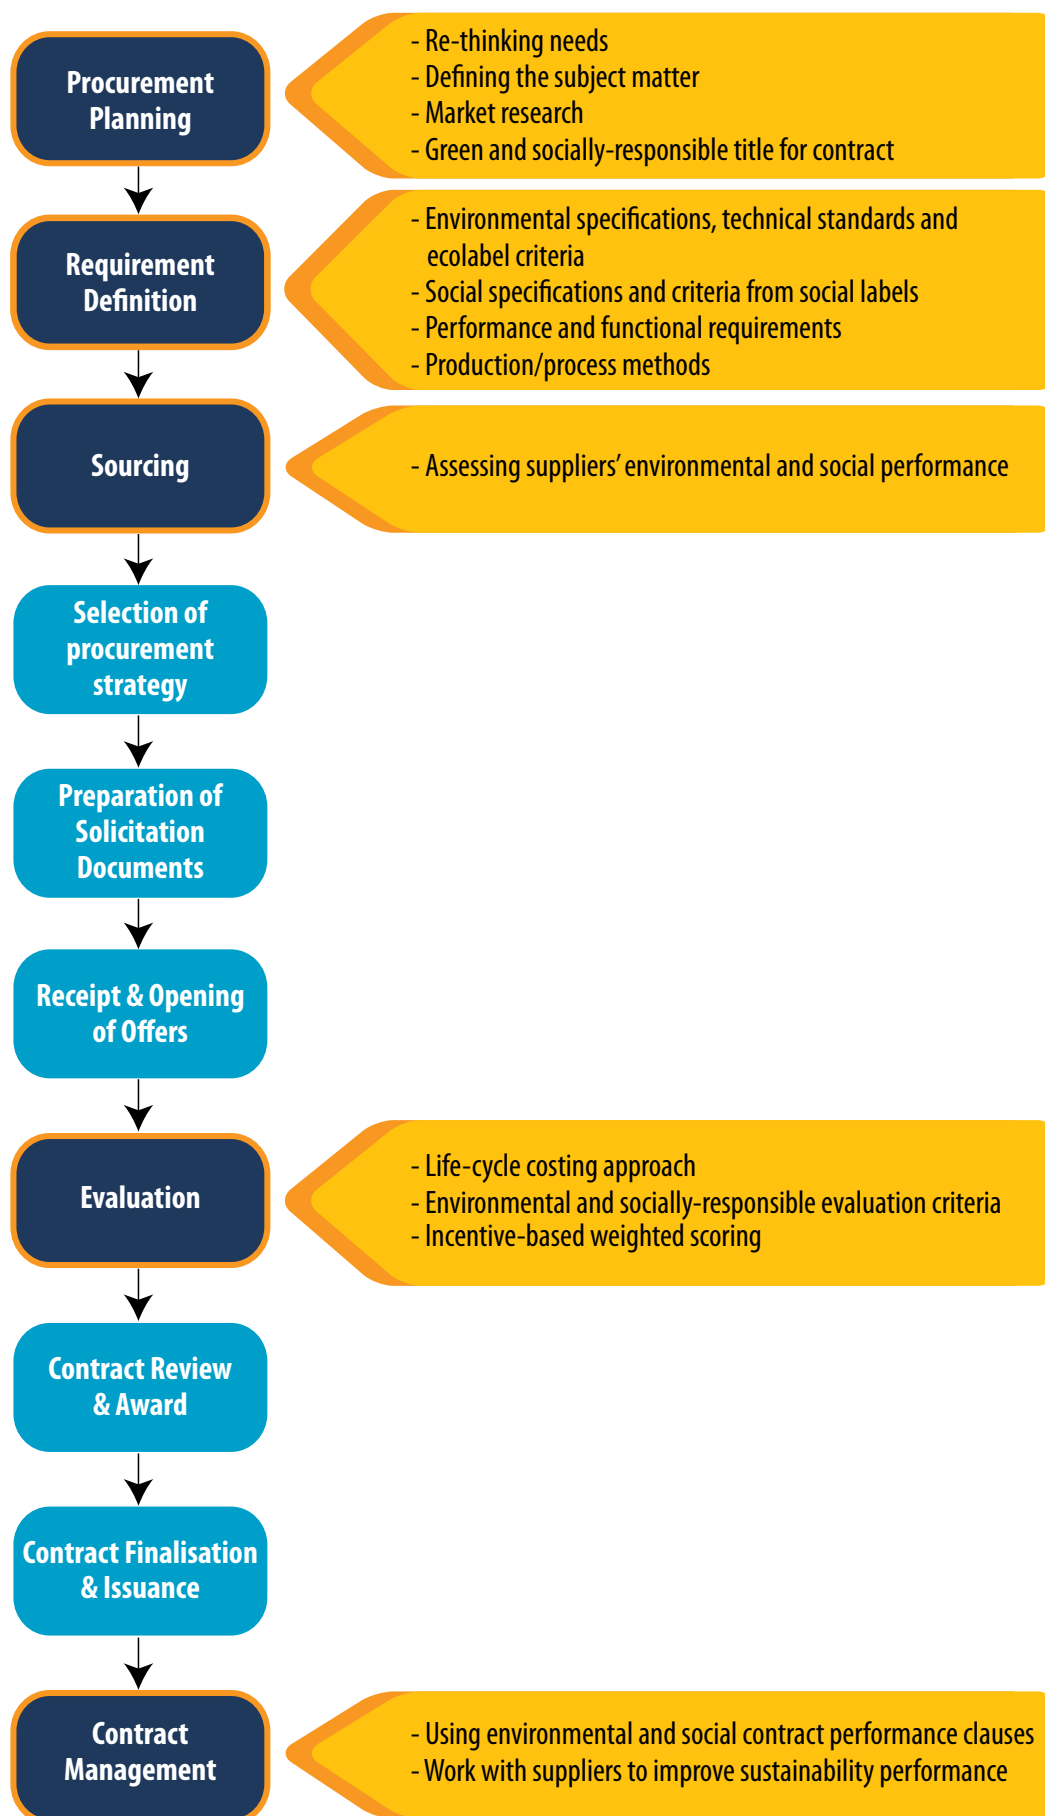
Procurement Planning

- Re-thinking needs
- Defining the subject matter
- Market research
- Green and socially-responsible title for contract

Requirement Definition

- Environmental specifications, technical standards and ecolabel criteria
- Social specifications and criteria from social labels
- Performance and functional requirements
- Production/process methods

Sourcing

- Assessing suppliers' environmental and social performance

Selection of procurement strategy

Preparation of Solicitation Documents

Receipt & Opening of Offers

Evaluation

- Life-cycle costing approach
- Environmental and socially-responsible evaluation criteria
- Incentive-based weighted scoring

Contract Review & Award

Contract Finalisation & Issuance

Contract Management

- Using environmental and social contract performance clauses
- Work with suppliers to improve sustainability performance